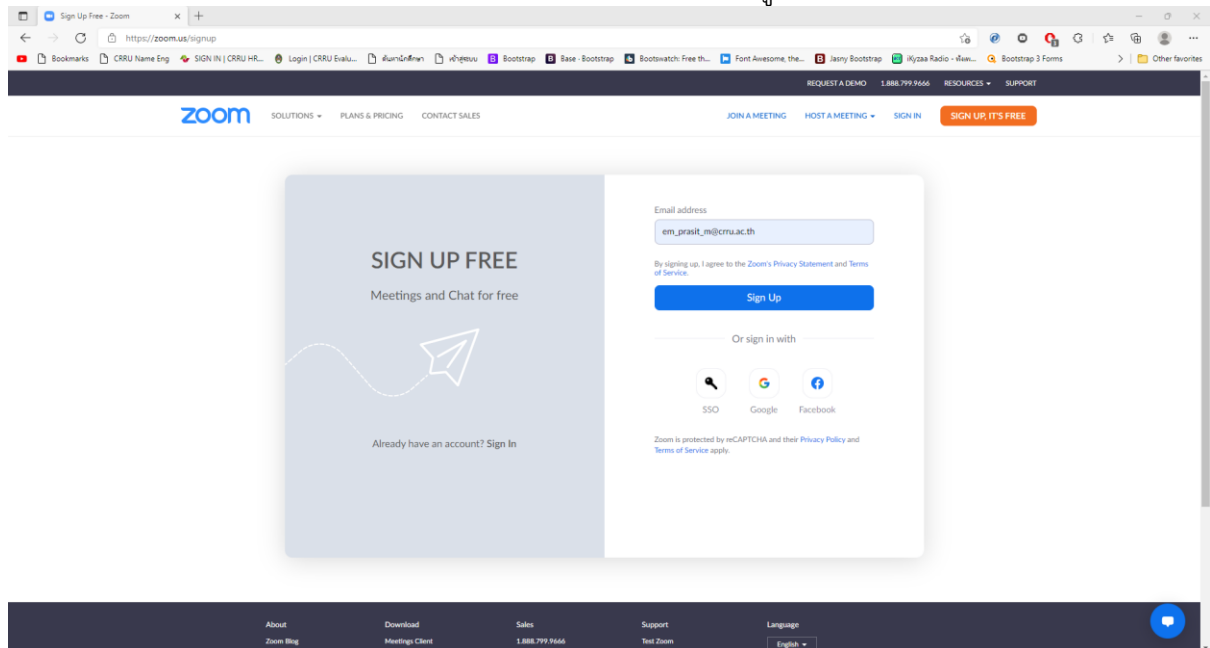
Sign Up Free - Zoom

https://zoom.us/signup

Bookmarks | CRRU Name Eng | SIGN IN | CRRU HR... | Login | CRRU Evalu... | ค้นหานักศึกษา | เข้าสู่ระบบ | Bootstrap | Base - Bootstrap | Bootswatch: Free th... | Font Awesome, the... | Jasny Bootstrap | iKyzaa Radio - ฟังเพ... | Bootstrap 3 Forms | Other favorites

REQUEST A DEMO 1.888.799.9666 RESOURCES SUPPORT

zoom SOLUTIONS PLANS & PRICING CONTACT SALES JOIN A MEETING HOST A MEETING SIGN IN SIGN UP, IT'S FREE

SIGN UP FREE

Meetings and Chat for free

Already have an account? Sign In

Email address

em_prasit_m@crru.ac.th

By signing up, I agree to the Zoom's Privacy Statement and Terms of Service.

Sign Up

Or sign in with

SSO Google Facebook

Zoom is protected by reCAPTCHA and their Privacy Policy and Terms of Service apply.

About | Download | Sales | Support | Language

Zoom Blog | Meetings Client | 1.888.799.9666 | Test Zoom | English